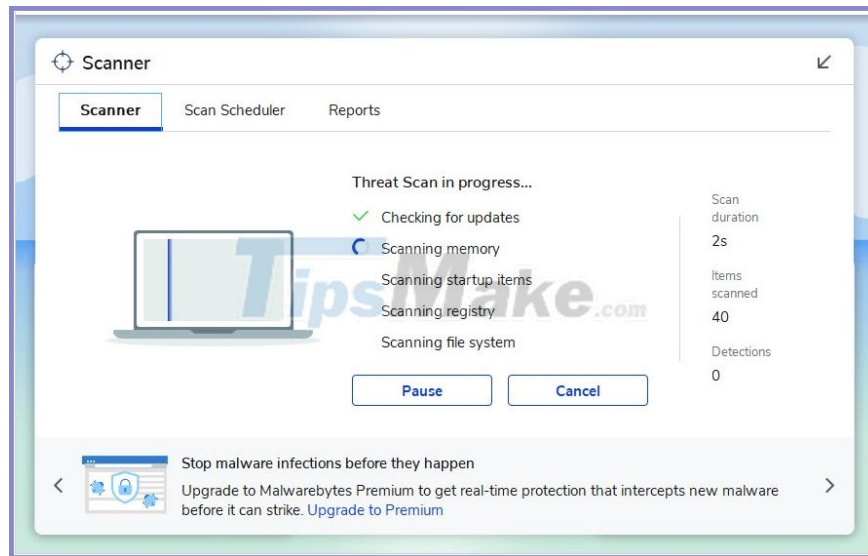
Scanner

Scanner | Scan Scheduler | Reports

Threat Scan in progress...

Checking for updates

Scanning memory

Scanning startup items

Scanning registry

Scanning file system

Scan duration
2s

Items scanned
40

Detections
0

TipsMake.com

Pause

Cancel

Stop malware infections before they happen

Upgrade to Malwarebytes Premium to get real-time protection that intercepts new malware before it can strike. Upgrade to Premium